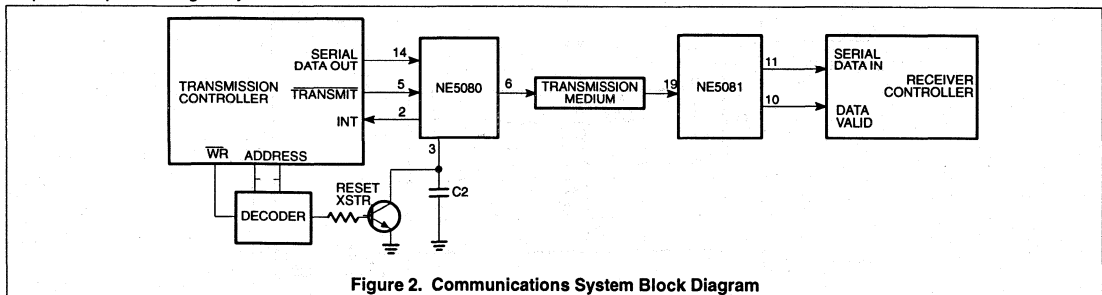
TRANSMISSION CONTROLLER

SERIAL DATA OUT

$\overline{\text{TRANSMIT}}$

INT

$\overline{\text{WR}}$

ADDRESS

14

5

2

NE5080

3

6

TRANSMISSION MEDIUM

19

NE5081

11

10

SERIAL DATA IN

DATA VALID

RECEIVER CONTROLLER

DECODER

RESET XSTR

C2

Figure 2. Communications System Block Diagram